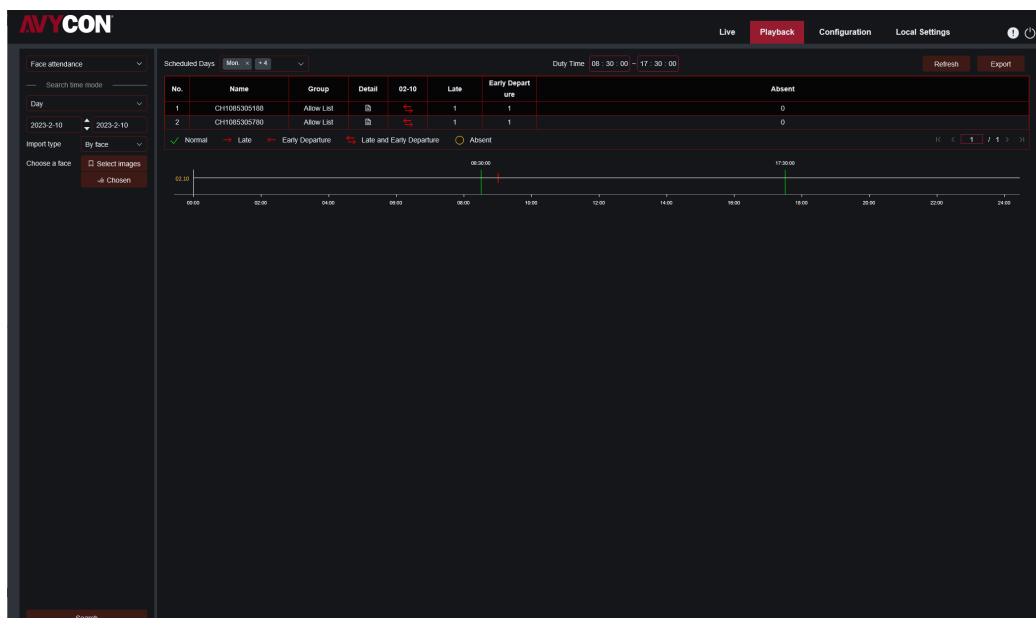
AVYCON

Live Playback Configuration Local Settings

Face attendance

Search time mode

Day

2023-2-10 2023-2-10

Import type By face

Choose a face Select images

Chosen

Search

Scheduled Days Mon. × +4

Duty Time 08 : 30 : 00 - 17 : 30 : 00

Refresh Export

| No. | Name | Group | Detail | 02-10 | Late | Early Departure | Absent |
|---|---|---|---|---|---|---|---|
| 1 | CH1085305188 | Allow List | | | 1 | 1 | 0 |
| 2 | CH1085305780 | Allow List | | | 1 | 1 | 0 |

Normal Late Early Departure Late and Early Departure Absent

1 / 1

08:30:00 17:30:00

02.10

00:00 02:00 04:00 06:00 08:00 10:00 12:00 14:00 16:00 18:00 20:00 22:00 24:00